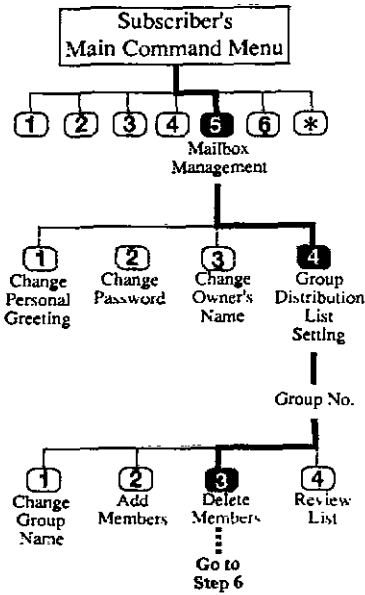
Subscriber's Main Command Menu

1 2 3 4 5 6 *

Mailbox Management

1 Change Personal Greeting

2 Change Password

3 Change Owner's Name

4 Group Distribution List Setting

Group No.

1 Change Group Name

2 Add Members

3 Delete Members

4 Review List

Go to Step 6